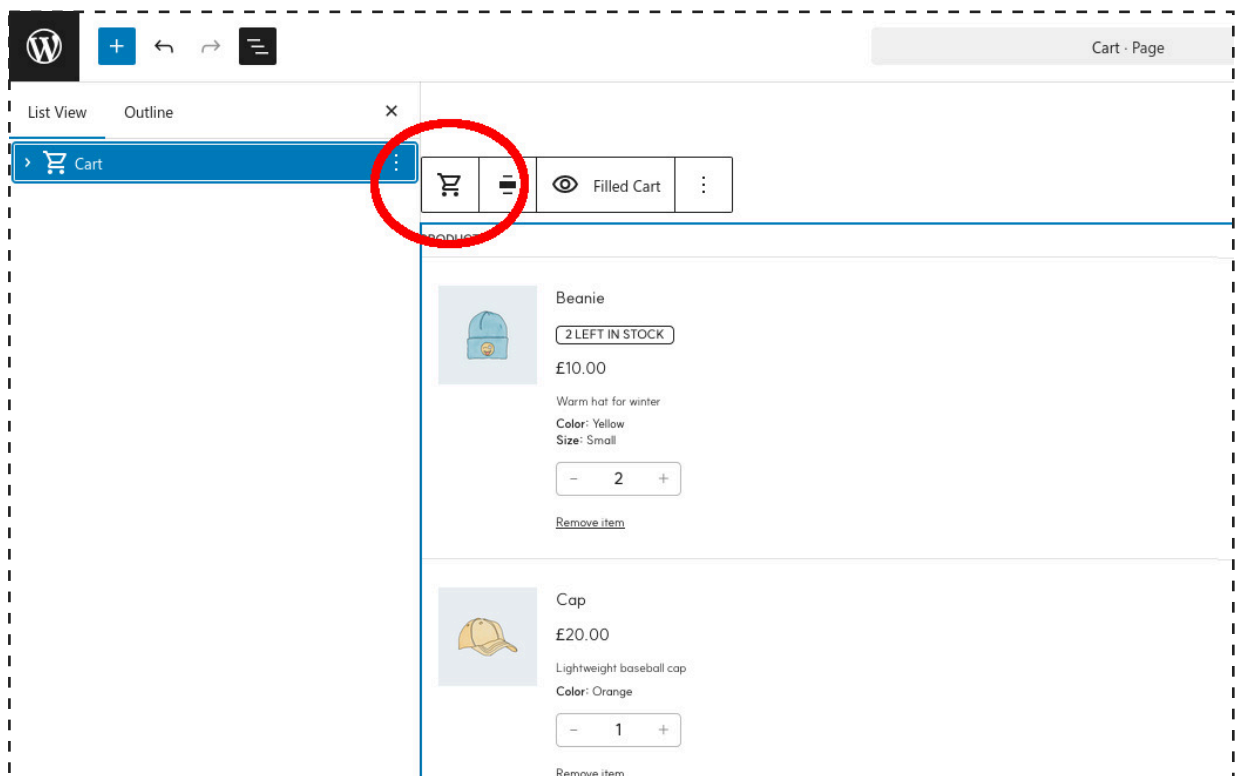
Cart · Page

List View Outline ×

Cart

Filled Cart

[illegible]

Beanie

2 LEFT IN STOCK

£10.00

Warm hat for winter

Color: Yellow
Size: Small

− 2 +

Remove item

Cap

£20.00

Lightweight baseball cap

Color: Orange

− 1 +

Remove item